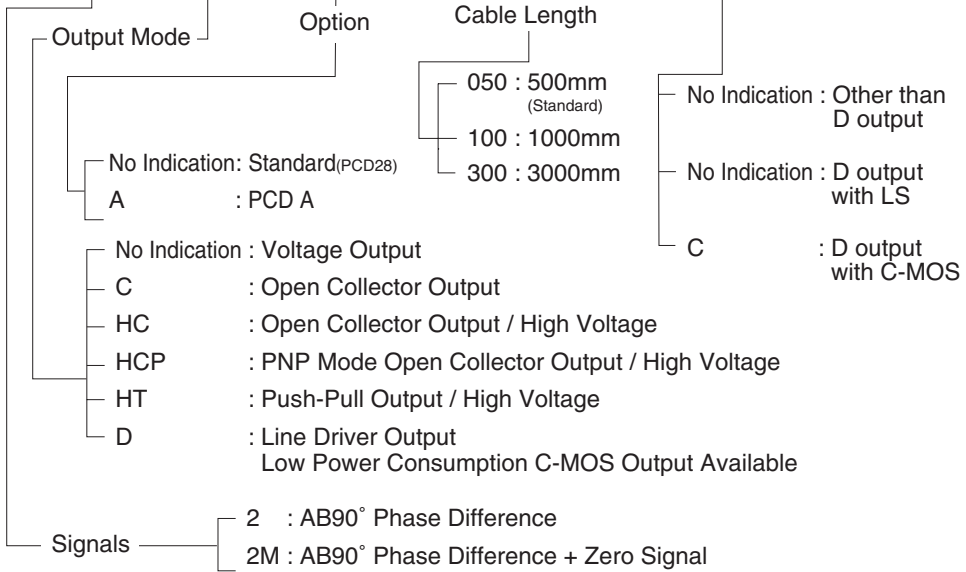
Output Mode

Option

Cable Length

050 : 500mm (Standard)
100 : 1000mm
300 : 3000mm

No Indication : Other than D output
No Indication : D output with LS
C : D output with C-MOS

No Indication: Standard(PCD28)
A : PCD A

No Indication : Voltage Output
C : Open Collector Output
HC : Open Collector Output / High Voltage
HCP : PNP Mode Open Collector Output / High Voltage
HT : Push-Pull Output / High Voltage
D : Line Driver Output
Low Power Consumption C-MOS Output Available

Signals
2 : AB90˚ Phase Difference
2M : AB90˚ Phase Difference + Zero Signal